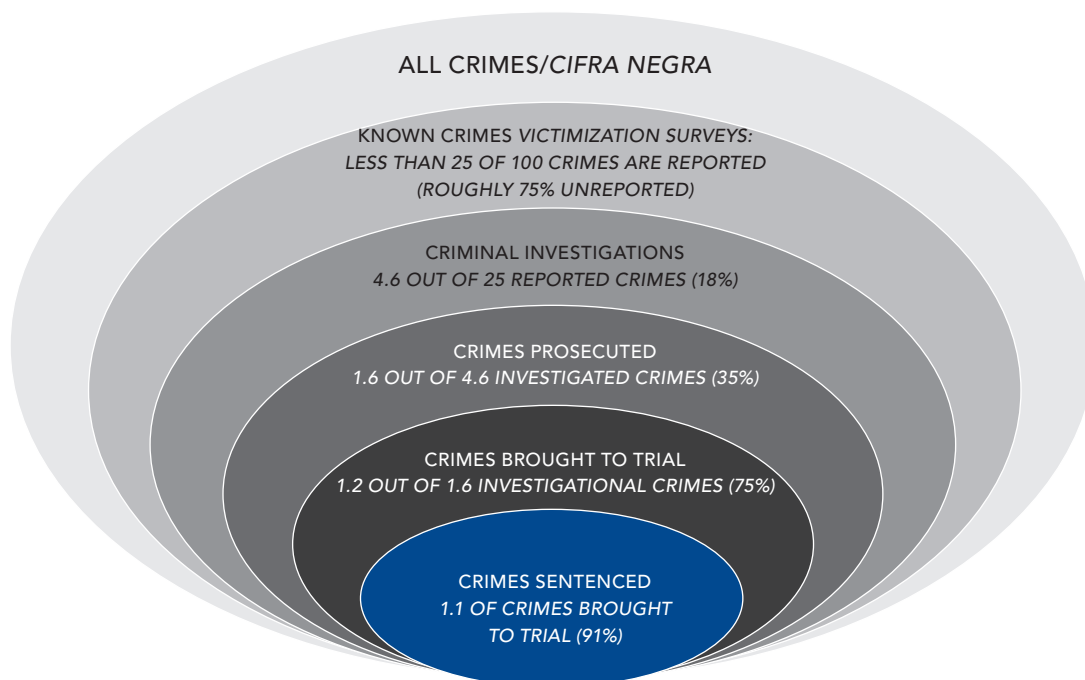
ALL CRIMES/CIFRA NEGRA

KNOWN CRIMES VICTIMIZATION SURVEYS: LESS THAN 25 OF 100 CRIMES ARE REPORTED (ROUGHLY 75% UNREPORTED)

CRIMINAL INVESTIGATIONS
4.6 OUT OF 25 REPORTED CRIMES (18%)

CRIMES PROSECUTED
1.6 OUT OF 4.6 INVESTIGATED CRIMES (35%)

CRIMES BROUGHT TO TRIAL
1.2 OUT OF 1.6 INVESTIGATIONAL CRIMES (75%)

CRIMES SENTENCED
1.1 OF CRIMES BROUGHT TO TRIAL (91%)